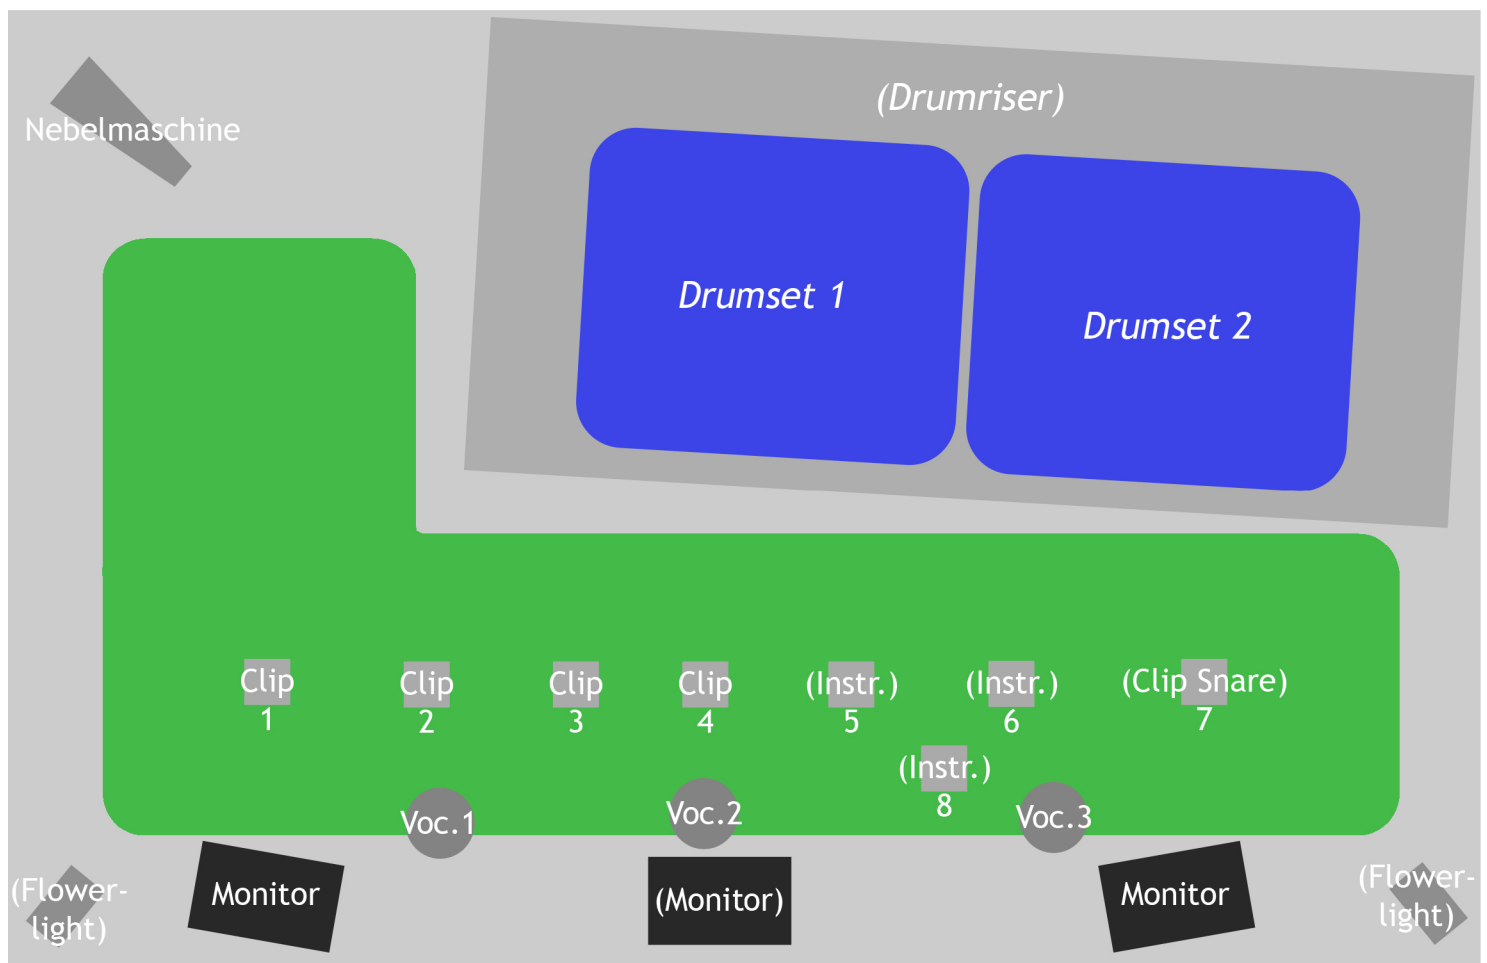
Nebelmaschine

(Drumriser)

Drumset 1

Drumset 2

Clip 1

Clip 2

Clip 3

Clip 4

(Instr.) 5

(Instr.) 6

(Clip Snare) 7

(Instr.) 8

Voc.1

Voc.2

Voc.3

(Flowerlight)

Monitor

(Monitor)

Monitor

(Flowerlight)